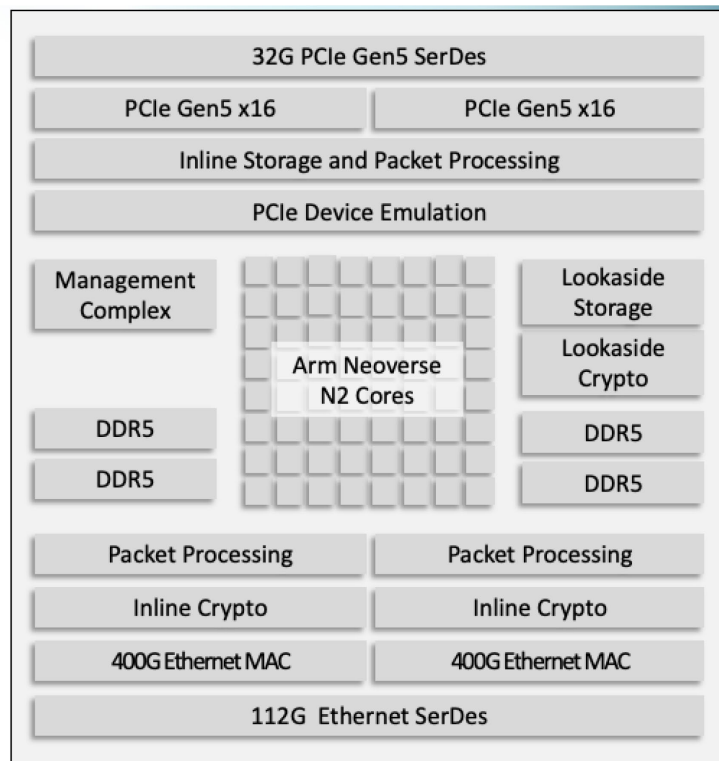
32G PCIe Gen5 SerDes

PCIe Gen5 x16

PCIe Gen5 x16

Inline Storage and Packet Processing

PCIe Device Emulation

Management Complex

Arm Neoverse N2 Cores

Lookaside Storage

Lookaside Crypto

DDR5

DDR5

DDR5

DDR5

Packet Processing

Packet Processing

Inline Crypto

Inline Crypto

400G Ethernet MAC

400G Ethernet MAC

112G Ethernet SerDes